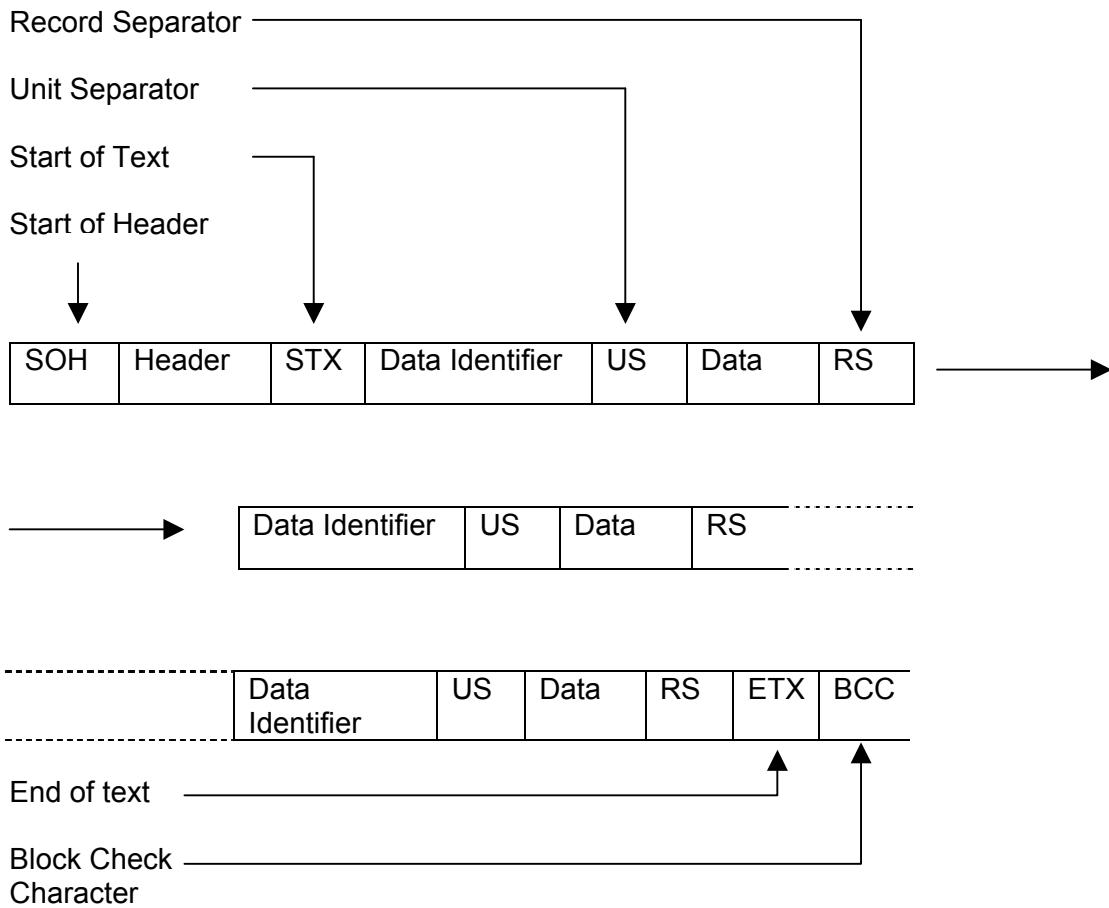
Record Separator

Unit Separator

Start of Text

Start of Header

| SOH | Header | STX | Data Identifier | US | Data | RS |
|---|---|---|---|---|---|---|

| Data Identifier | US | Data | RS |
|---|---|---|---|

| Data Identifier | US | Data | RS | ETX | BCC |
|---|---|---|---|---|---|

End of text

Block Check Character